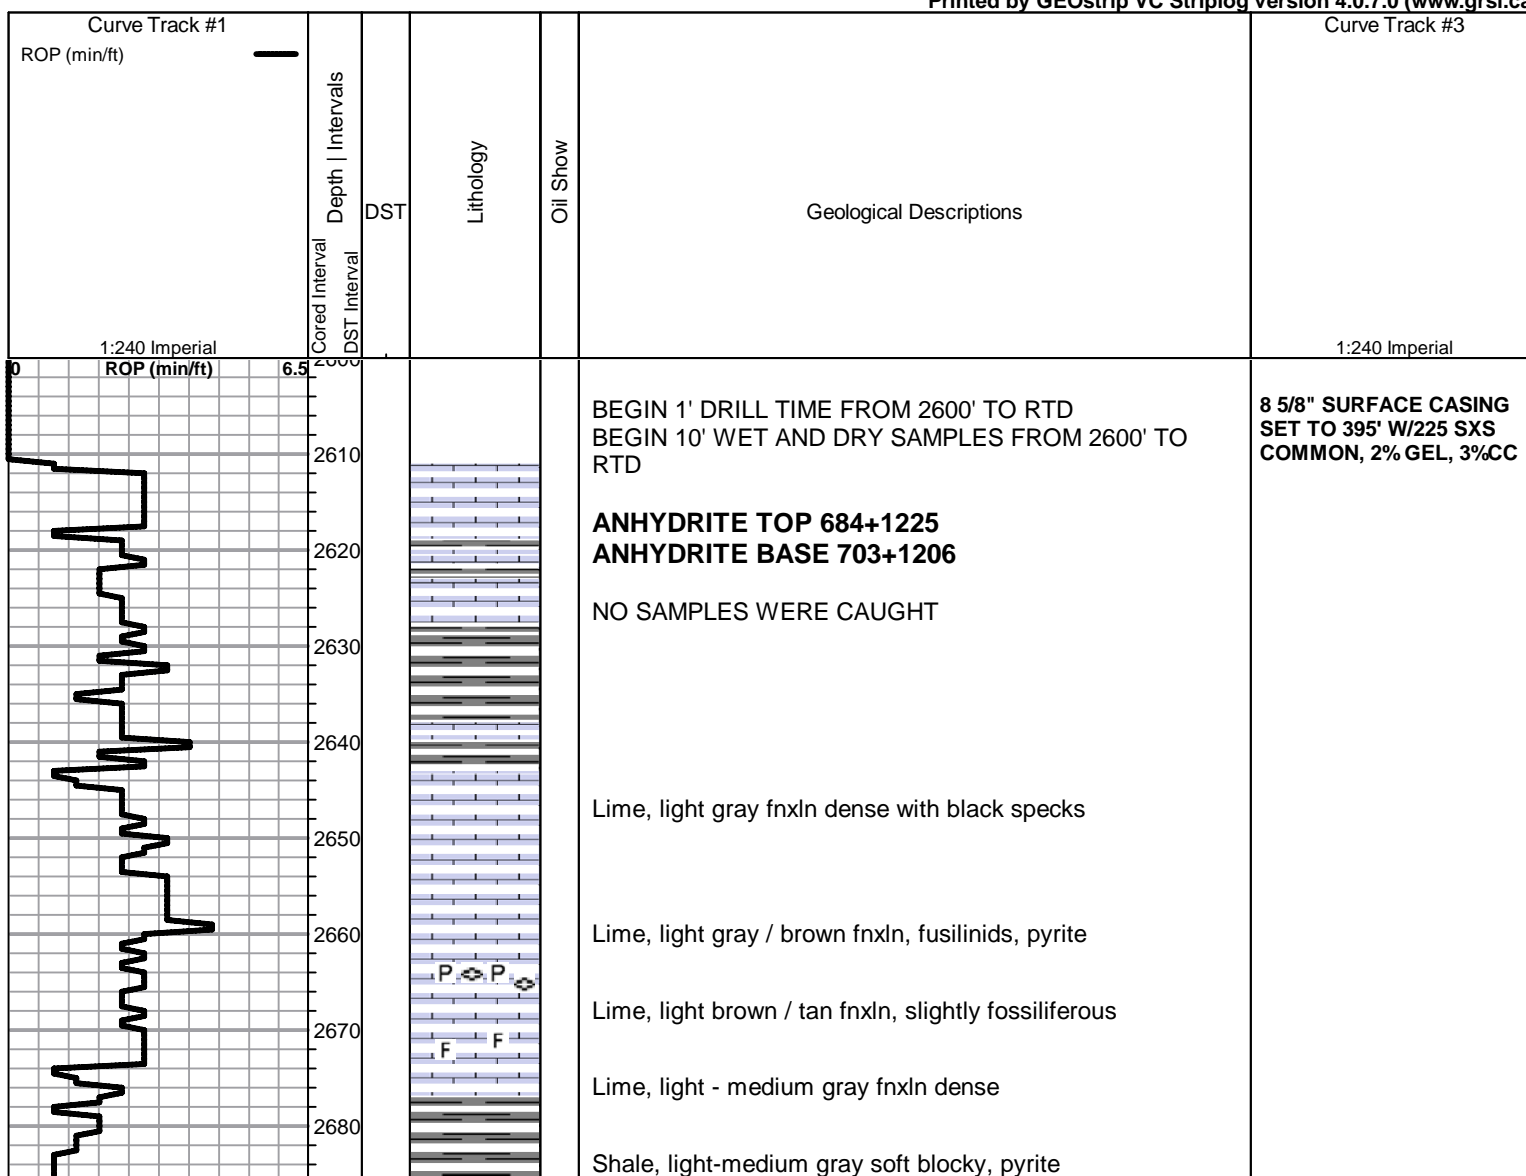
Printed by GEOstrip VC Striplog version 4.0.7.0 (www.grsi.ca

Curve Track #1

ROP (min/ft)

1:240 Imperial

Cored Interval

DST Interval

Depth | Intervals

DST

Lithology

Oil Show

Geological Descriptions

Curve Track #3

1:240 Imperial

0 ROP (min/ft) 6.5

2600

2610

2620

2630

2640

2650

2660

2670

2680

BEGIN 1' DRILL TIME FROM 2600' TO RTD
BEGIN 10' WET AND DRY SAMPLES FROM 2600' TO RTD

**ANHYDRITE TOP 684+1225**
**ANHYDRITE BASE 703+1206**

NO SAMPLES WERE CAUGHT

Lime, light gray fnxln dense with black specks

Lime, light gray / brown fnxln, fusilinids, pyrite

Lime, light brown / tan fnxln, slightly fossiliferous

Lime, light - medium gray fnxln dense

Shale, light-medium gray soft blocky, pyrite

P P

F F

**8 5/8" SURFACE CASING SET TO 395' W/225 SXS COMMON, 2% GEL, 3%CC**